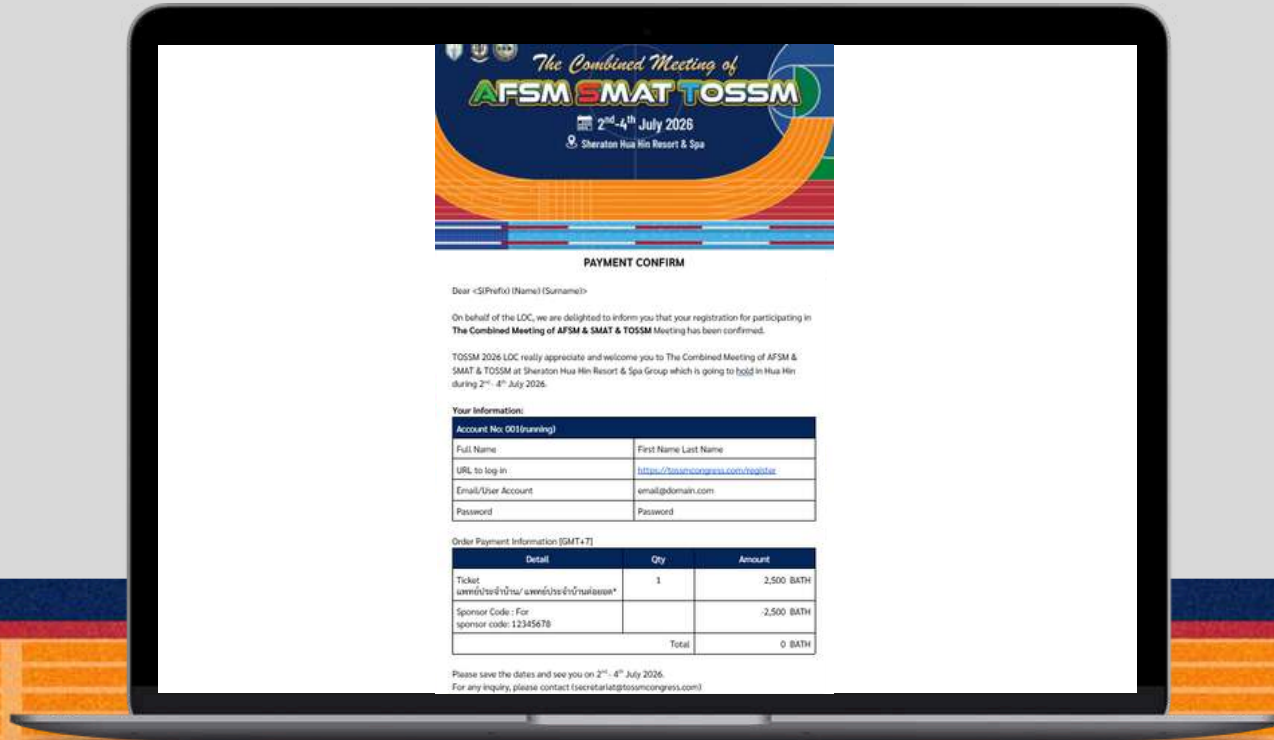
The Combined Meeting of
AFSM SMAT TOSSM
$2^{nd}$-$4^{th}$ July 2026
Sheraton Hua Hin Resort & Spa

PAYMENT CONFIRM

Dear <$(Prefix) (Name) (Surname)>

On behalf of the LOC, we are delighted to inform you that your registration for participating in The Combined Meeting of AFSM & SMAT & TOSSM Meeting has been confirmed.

TOSSM 2026 LOC really appreciate and welcome you to The Combined Meeting of AFSM & SMAT & TOSSM at Sheraton Hua Hin Resort & Spa Group which is going to hold in Hua Hin during $2^{nd}$ - $4^{th}$ July 2026.

Your Information:

| Account No: 001(running) | |
|---|---|
| Full Name | First Name Last Name |
| URL to log-in | https://tossmcongress.com/register |
| Email/User Account | email@domain.com |
| Password | Password |

Order Payment Information [GMT+7]

| Detail | Qty | Amount |
|---|---|---|
| Ticket แพทย์ประจำบ้าน/ แพทย์ประจำบ้านต่อยอด* | 1 | 2,500 BATH |
| Sponsor Code : For sponsor code: 12345678 | | -2,500 BATH |
| | Total | 0 BATH |

Please save the dates and see you on $2^{nd}$ - $4^{th}$ July 2026.
For any inquiry, please contact (secretariat@tossmcongress.com)